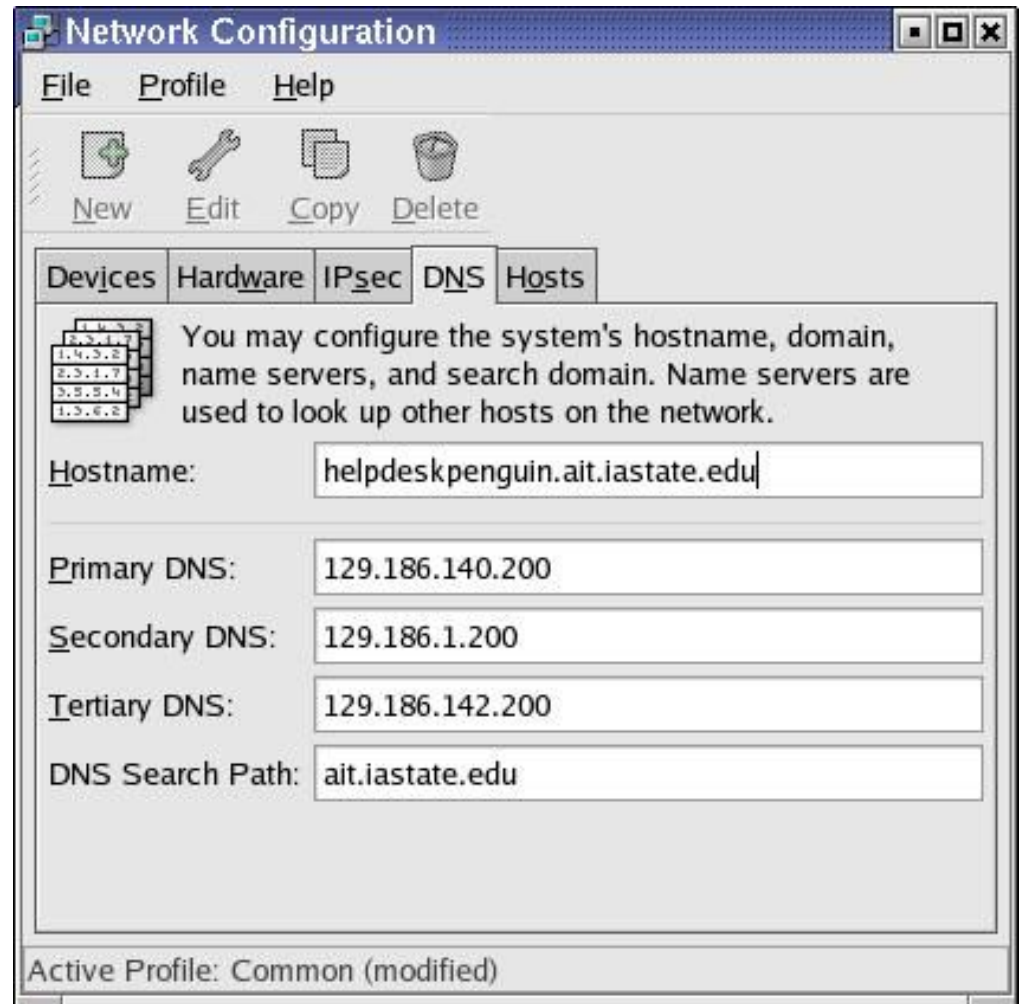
Network Configuration

File Profile Help

New Edit Copy Delete

Devices Hardware IPsec DNS Hosts

You may configure the system's hostname, domain, name servers, and search domain. Name servers are used to look up other hosts on the network.

Hostname: helpdeskpenguin.ait.iastate.edu

Primary DNS: 129.186.140.200

Secondary DNS: 129.186.1.200

Tertiary DNS: 129.186.142.200

DNS Search Path: ait.iastate.edu

Active Profile: Common (modified)